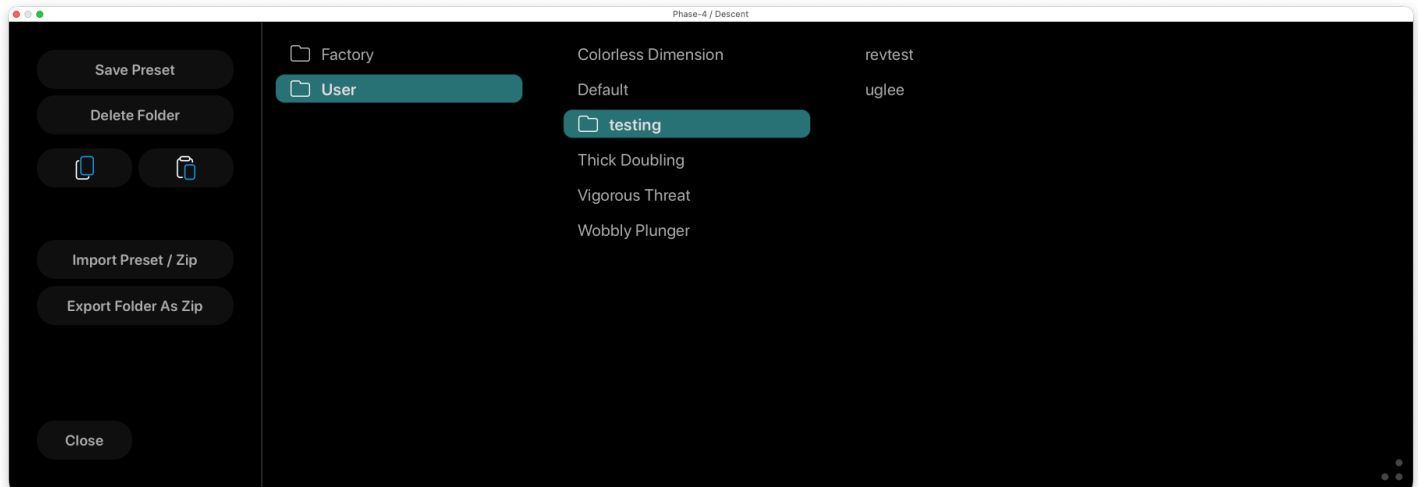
Phase-4 / Descent

Save Preset

Delete Folder

Import Preset / Zip

Export Folder As Zip

Close

Factory

User

Colorless Dimension

Default

testing

Thick Doubling

Vigorous Threat

Wobbly Plunger

revtest

uglee